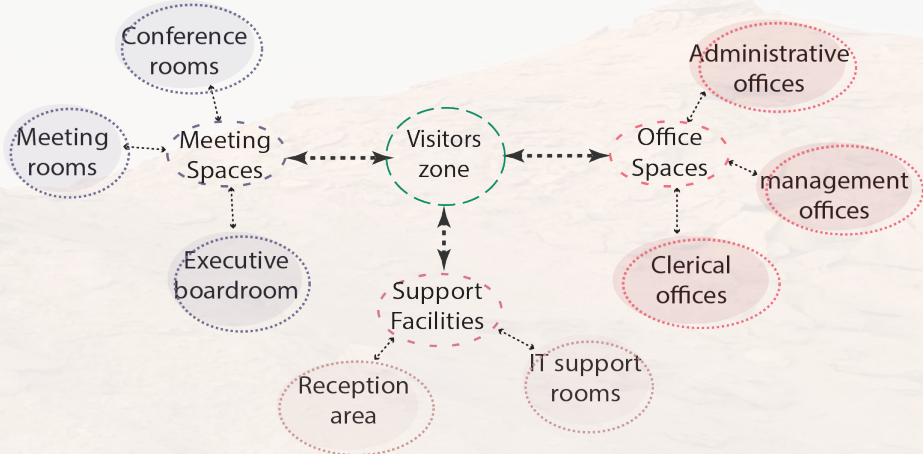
Conference rooms

Meeting rooms

Meeting Spaces

Executive boardroom

Visitors zone

Administrative offices

Office Spaces

management offices

Clerical offices

Support Facilities

Reception area

IT support rooms